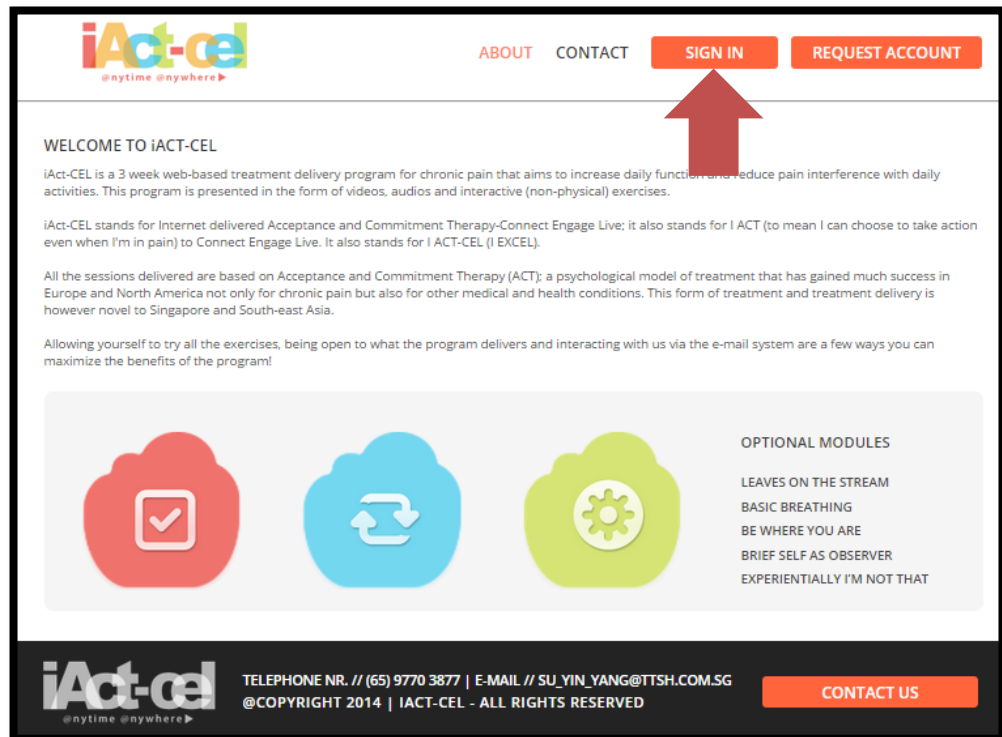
iAct-cel
@nytime @nywhere

ABOUT CONTACT SIGN IN REQUEST ACCOUNT

WELCOME TO iACT-CEL

iAct-CEL is a 3 week web-based treatment delivery program for chronic pain that aims to increase daily function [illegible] reduce pain interference with daily activities. This program is presented in the form of videos, audios and interactive (non-physical) exercises.

iAct-CEL stands for Internet delivered Acceptance and Commitment Therapy-Connect Engage Live; it also stands for I ACT (to mean I can choose to take action even when I'm in pain) to Connect Engage Live. It also stands for I ACT-CEL (I EXCEL).

All the sessions delivered are based on Acceptance and Commitment Therapy (ACT); a psychological model of treatment that has gained much success in Europe and North America not only for chronic pain but also for other medical and health conditions. This form of treatment and treatment delivery is however novel to Singapore and South-east Asia.

Allowing yourself to try all the exercises, being open to what the program delivers and interacting with us via the e-mail system are a few ways you can maximize the benefits of the program!

OPTIONAL MODULES

LEAVES ON THE STREAM
BASIC BREATHING
BE WHERE YOU ARE
BRIEF SELF AS OBSERVER
EXPERIENTIALLY I'M NOT THAT

iAct-cel
@nytime @nywhere

TELEPHONE NR. // (65) 9770 3877 | E-MAIL // SU_YIN_YANG@TTSH.COM.SG
@COPYRIGHT 2014 | IACT-CEL - ALL RIGHTS RESERVED

CONTACT US